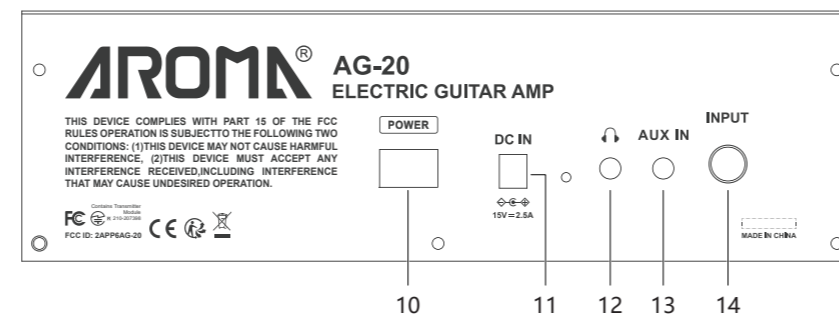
AROMA®

AG-20
ELECTRIC GUITAR AMP

THIS DEVICE COMPLIES WITH PART 15 OF THE FCC RULES OPERATION IS SUBJECTTO THE FOLLOWING TWO CONDITIONS: (1)THIS DEVICE MAY NOT CAUSE HARMFUL INTERFERENCE, (2)THIS DEVICE MUST ACCEPT ANY INTERFERENCE RECEIVED,INCLUDING INTERFERENCE THAT MAY CAUSE UNDESIRED OPERATION.

FC Contains Transmitter Module R 210-207388 CE

FCC ID: 2APP6AG-20

POWER

DC IN

15V ═ 2.5A

AUX IN

INPUT

MADE IN CHINA

10 11 12 13 14